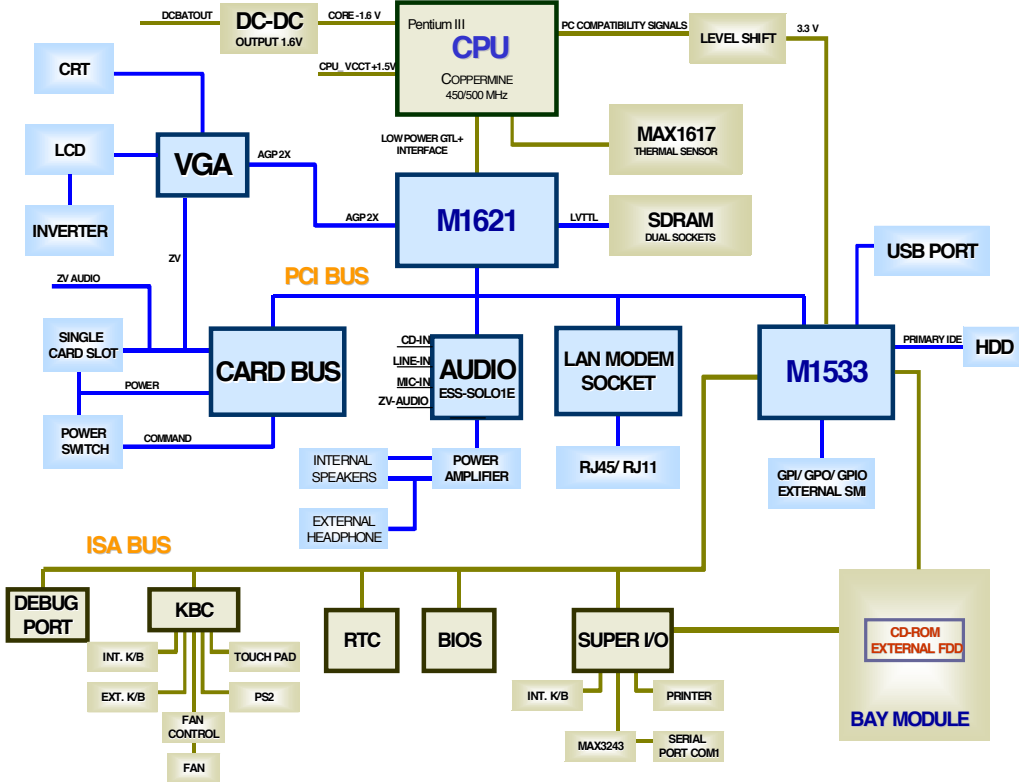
DCBATOUT
DC-DC
OUTPUT 1.6V
CORE -1.6 V
CPU_VCCT +1.5V
Pentium III
CPU
COPPERMINE
450/500 MHz
PC COMPATIBILITY SIGNALS
LEVEL SHIFT
3.3 V
CRT
LCD
INVERTER
VGA
AGP 2X
LOW POWER GTL+ INTERFACE
MAX1617
THERMAL SENSOR
AGP 2X
M1621
LVTTL
SDRAM
DUAL SOCKETS
USB PORT
ZV
ZV AUDIO
PCI BUS
SINGLE CARD SLOT
CARD BUS
POWER
POWER SWITCH
COMMAND
CD-IN
LINE-IN
MIC-IN
ZV-AUDIO
AUDIO
ESS-SOLO1E
LAN MODEM SOCKET
M1533
PRIMARY IDE
HDD
INTERNAL SPEAKERS
EXTERNAL HEADPHONE
POWER AMPLIFIER
RJ45/ RJ11
GPI/ GPO/ GPIO
EXTERNAL SMI
ISA BUS
DEBUG PORT
KBC
INT. K/B
EXT. K/B
TOUCH PAD
PS2
FAN CONTROL
FAN
RTC
BIOS
SUPER I/O
INT. K/B
PRINTER
MAX3243
SERIAL PORT COM1
CD-ROM
EXTERNAL FDD
BAY MODULE